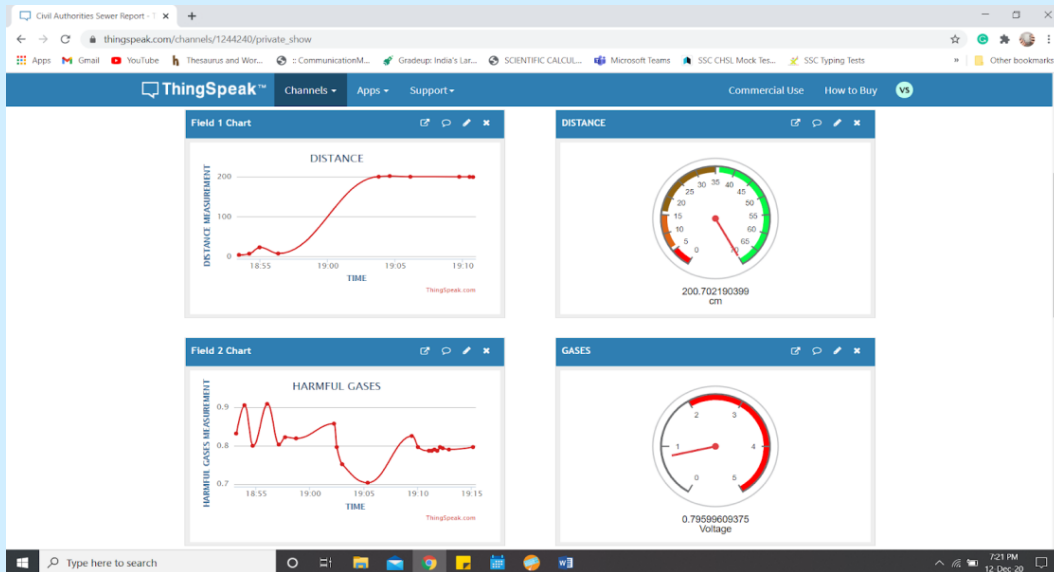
Civil Authorities Sewer Report - T ×
+
thingspeak.com/channels/1244240/private_show
Apps Gmail YouTube Thesaurus and Wor... :: CommunicationM... Gradeup: India's Lar... SCIENTIFIC CALCUL... Microsoft Teams SSC CHSL Mock Tes... SSC Typing Tests » Other bookmarks

ThingSpeak™ Channels ▾ Apps ▾ Support▾ Commercial Use How to Buy VS

Field 1 Chart

DISTANCE

DISTANCE MEASUREMENT

200
100
0
18:55 19:00 19:05 19:10
TIME
ThingSpeak.com

DISTANCE

0 5 10 15 20 25 30 35 40 45 50 55 60 65 70

200.702190399
cm

Field 2 Chart

HARMFUL GASES

HARMFUL GASES MEASUREMENT

0.9
0.8
0.7
18:55 19:00 19:05 19:10 19:15
TIME
ThingSpeak.com

GASES

0 1 2 3 4 5

0.79599609375
Voltage

Type here to search
7:21 PM
12-Dec-20